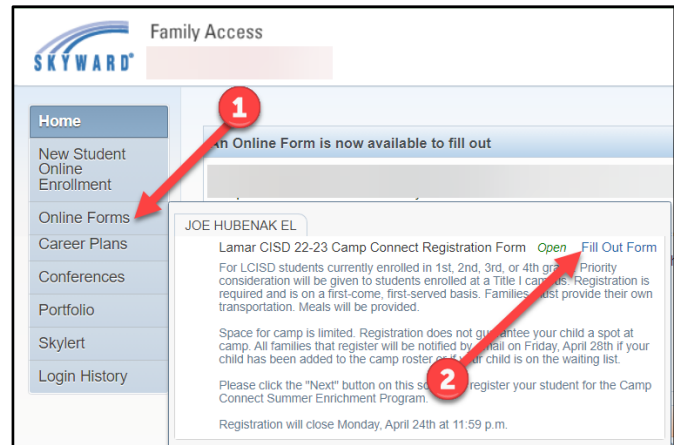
SKYWARD®

Family Access

Home

New Student Online Enrollment

Online Forms

Career Plans

Conferences

Portfolio

Skylert

Login History

1

An Online Form is now available to fill out

JOE HUBENAK EL

Lamar CISD 22-23 Camp Connect Registration Form Open Fill Out Form

For LCISD students currently enrolled in 1st, 2nd, 3rd, or 4th gr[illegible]. Priority consideration will be given to students enrolled at a Title I ca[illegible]. Registration is required and is on a first-come, first-served basis. Families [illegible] provide their own transportation. Meals will be provided.

Space for camp is limited. Registration does not gu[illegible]antee your child a spot at camp. All families that register will be notified by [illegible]ail on Friday, April 28th if your child has been added to the camp roster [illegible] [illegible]ur child is on the waiting list.

2

Please click the "Next" button on this s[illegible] register your student for the Camp Connect Summer Enrichment Program.

Registration will close Monday, April 24th at 11:59 p.m.